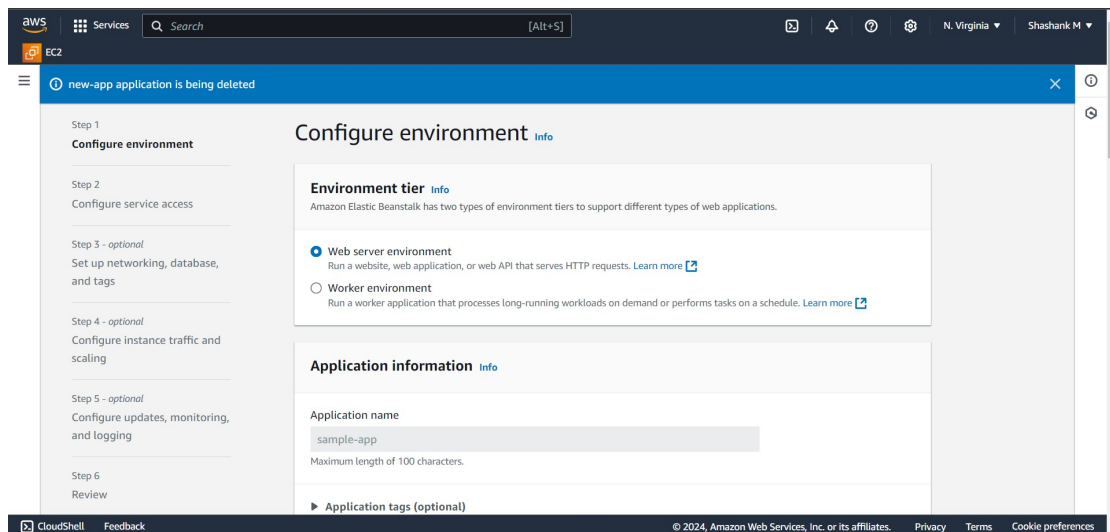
aws Services Search [Alt+S] N. Virginia ▼ Shashank M ▼

EC2

new-app application is being deleted

Step 1
Configure environment

Step 2
Configure service access

Step 3 - optional
Set up networking, database, and tags

Step 4 - optional
Configure instance traffic and scaling

Step 5 - optional
Configure updates, monitoring, and logging

Step 6
Review

Configure environment Info

Environment tier Info
Amazon Elastic Beanstalk has two types of environment tiers to support different types of web applications.

Web server environment
Run a website, web application, or web API that serves HTTP requests. Learn more

Worker environment
Run a worker application that processes long-running workloads on demand or performs tasks on a schedule. Learn more

Application information Info

Application name
sample-app
Maximum length of 100 characters.

▶ Application tags (optional)

CloudShell Feedback © 2024, Amazon Web Services, Inc. or its affiliates. Privacy Terms Cookie preferences